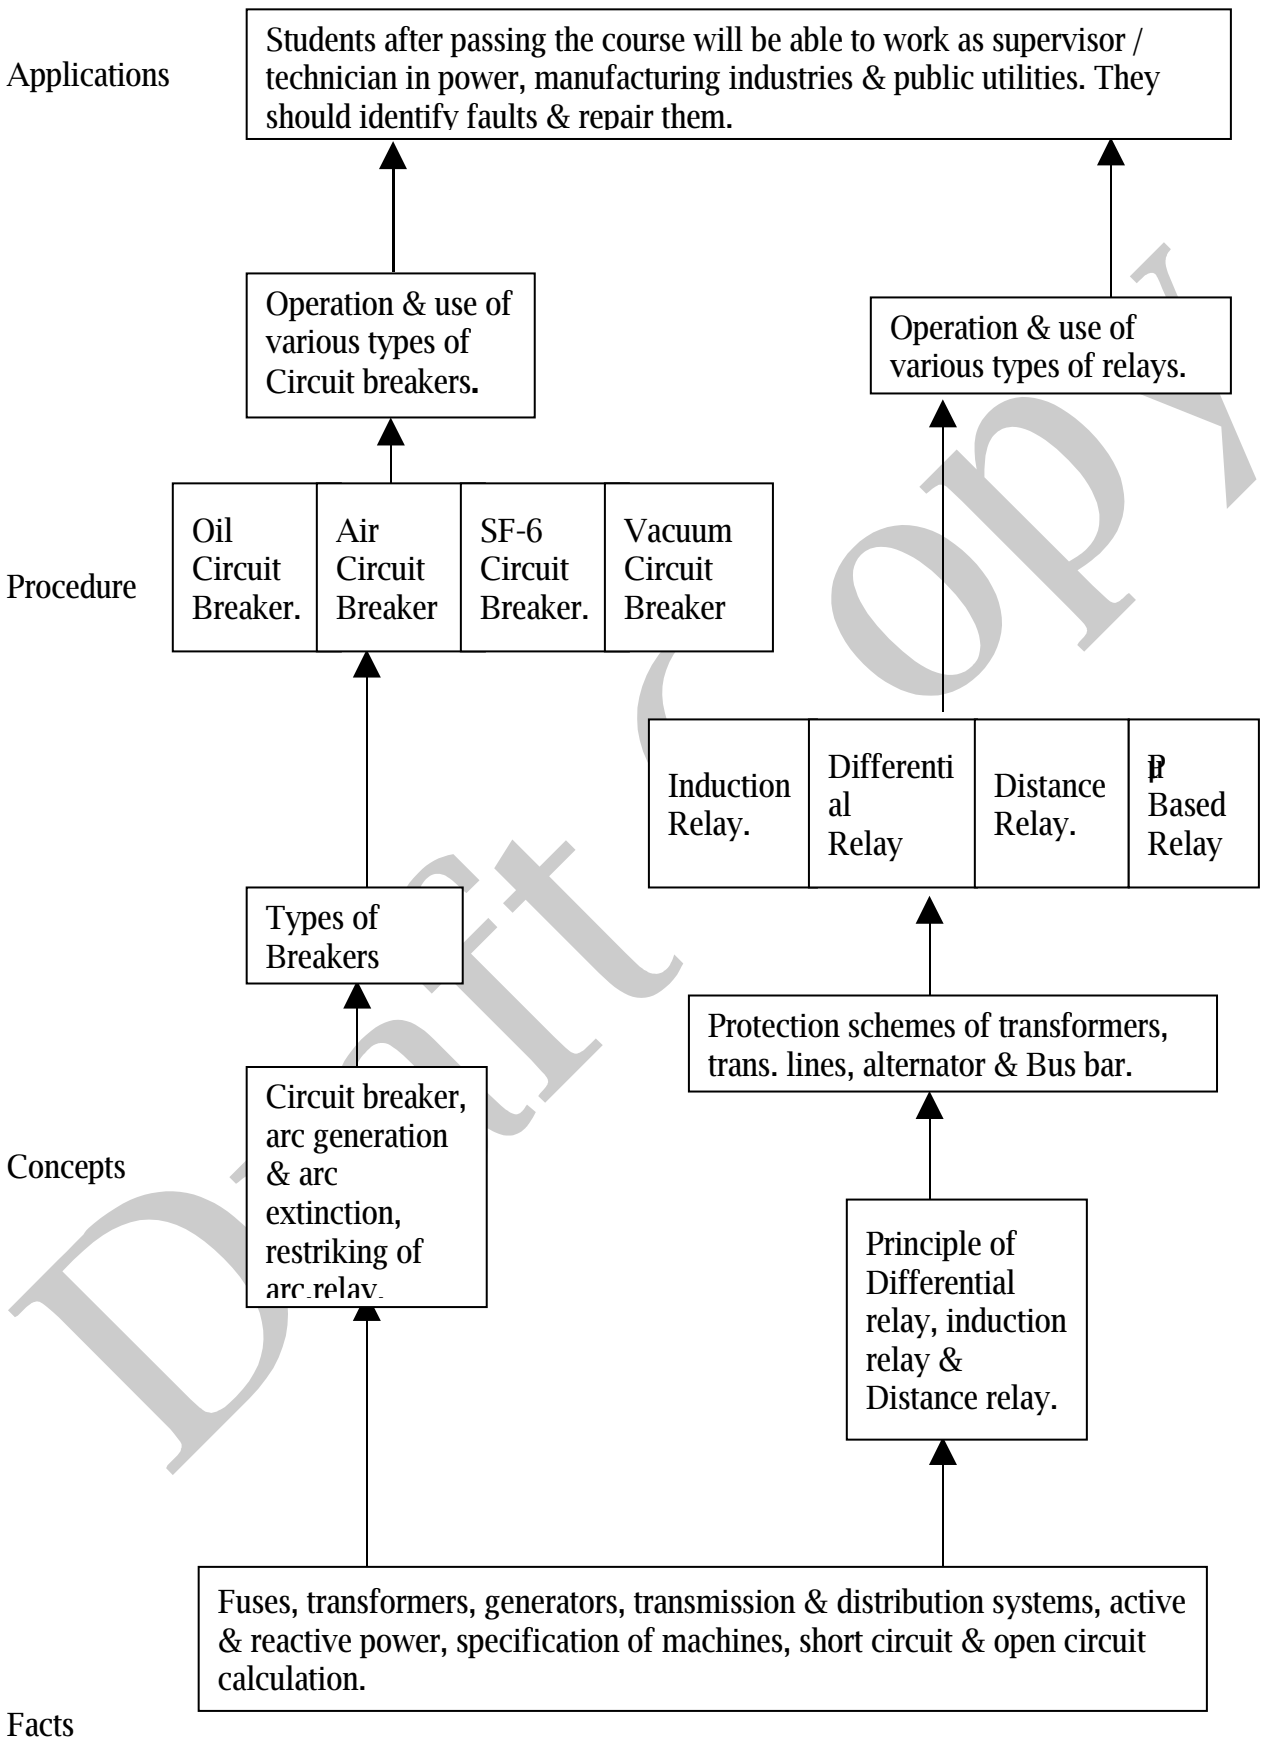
Applications

Students after passing the course will be able to work as supervisor / technician in power, manufacturing industries & public utilities. They should identify faults & repair them.

Operation & use of various types of Circuit breakers.

Operation & use of various types of relays.

Procedure

Oil Circuit Breaker.

Air Circuit Breaker

SF-6 Circuit Breaker.

Vacuum Circuit Breaker

Induction Relay.

Differenti al Relay

Distance Relay.

µP Based Relay

Types of Breakers

Protection schemes of transformers, trans. lines, alternator & Bus bar.

Concepts

Circuit breaker, arc generation & arc extinction, restriking of arc.relay.

Principle of Differential relay, induction relay & Distance relay.

Fuses, transformers, generators, transmission & distribution systems, active & reactive power, specification of machines, short circuit & open circuit calculation.

Facts

Draft Copy